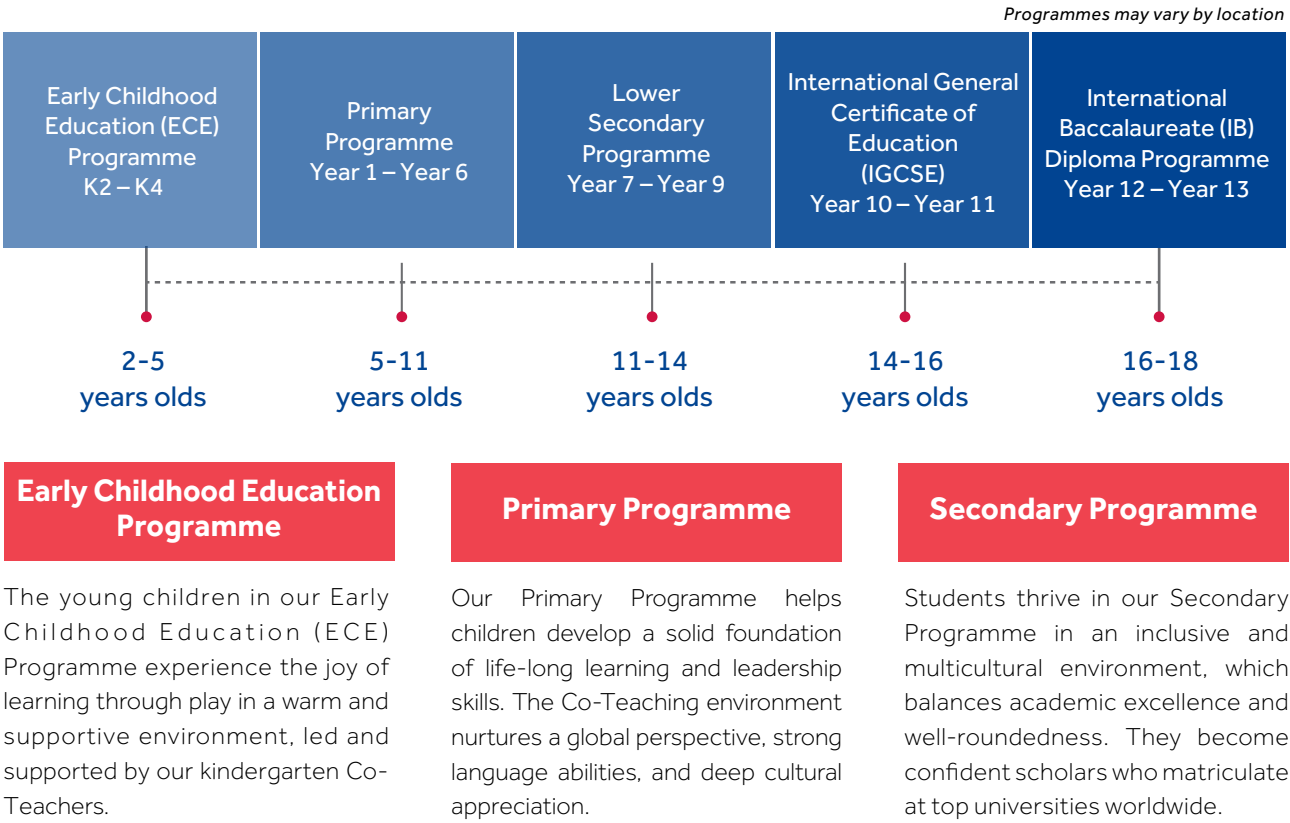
Programmes may vary by location

Early Childhood Education (ECE) Programme K2 – K4

Primary Programme Year 1 – Year 6

Lower Secondary Programme Year 7 – Year 9

International General Certificate of Education (IGCSE) Year 10 – Year 11

International Baccalaureate (IB) Diploma Programme Year 12 – Year 13

2-5 years olds

5-11 years olds

11-14 years olds

14-16 years olds

16-18 years olds

Early Childhood Education Programme

The young children in our Early Childhood Education (ECE) Programme experience the joy of learning through play in a warm and supportive environment, led and supported by our kindergarten Co-Teachers.

Primary Programme

Our Primary Programme helps children develop a solid foundation of life-long learning and leadership skills. The Co-Teaching environment nurtures a global perspective, strong language abilities, and deep cultural appreciation.

Secondary Programme

Students thrive in our Secondary Programme in an inclusive and multicultural environment, which balances academic excellence and well-roundedness. They become confident scholars who matriculate at top universities worldwide.